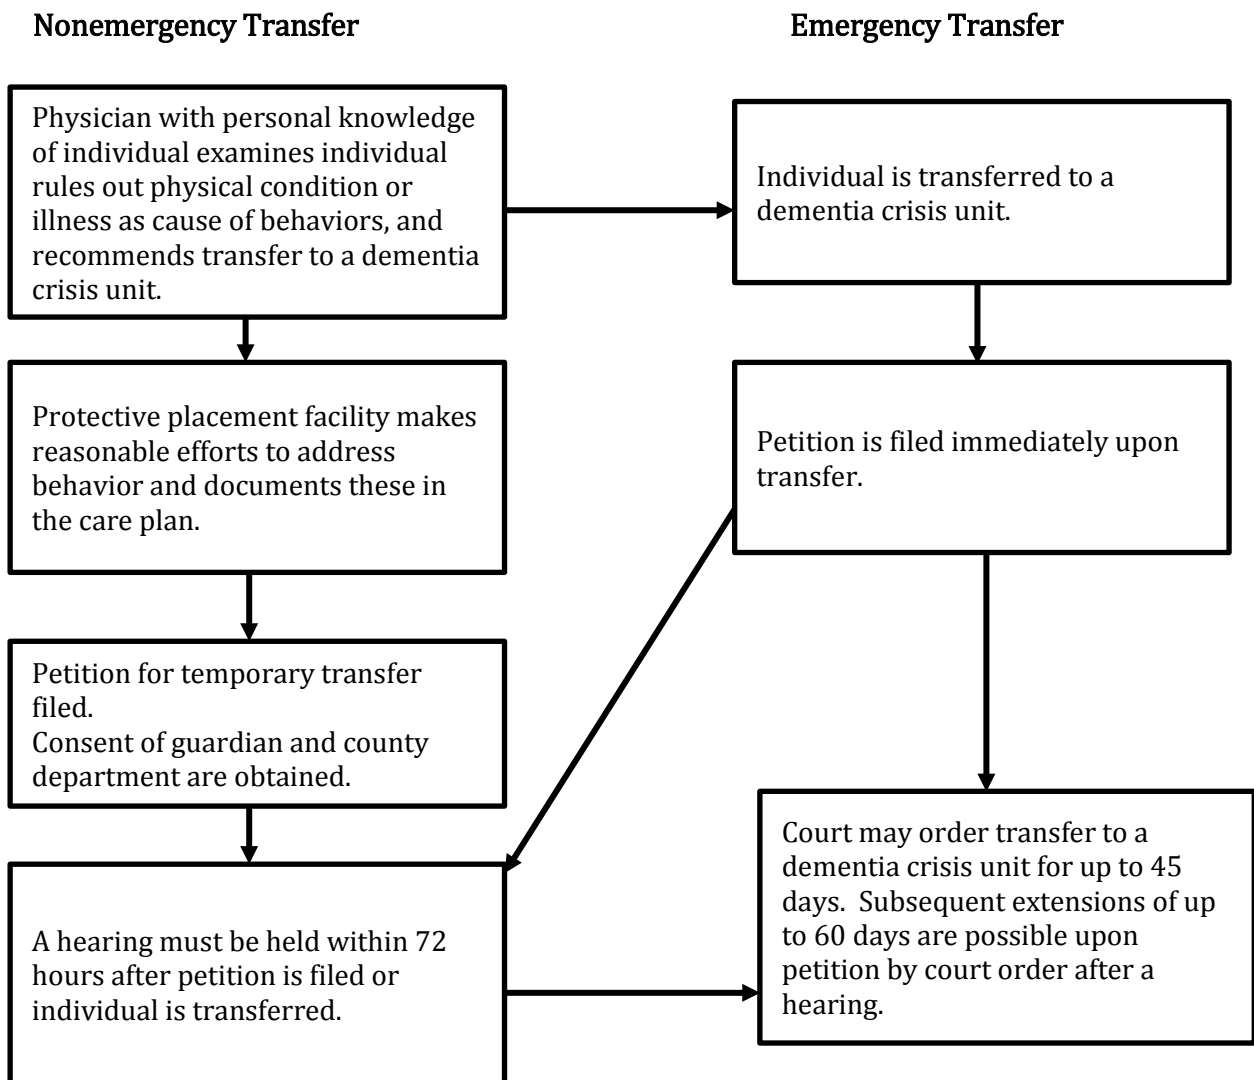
Nonemergency Transfer

Emergency Transfer

Physician with personal knowledge of individual examines individual rules out physical condition or illness as cause of behaviors, and recommends transfer to a dementia crisis unit.

Protective placement facility makes reasonable efforts to address behavior and documents these in the care plan.

Petition for temporary transfer filed.
Consent of guardian and county department are obtained.

A hearing must be held within 72 hours after petition is filed or individual is transferred.

Individual is transferred to a dementia crisis unit.

Petition is filed immediately upon transfer.

Court may order transfer to a dementia crisis unit for up to 45 days. Subsequent extensions of up to 60 days are possible upon petition by court order after a hearing.